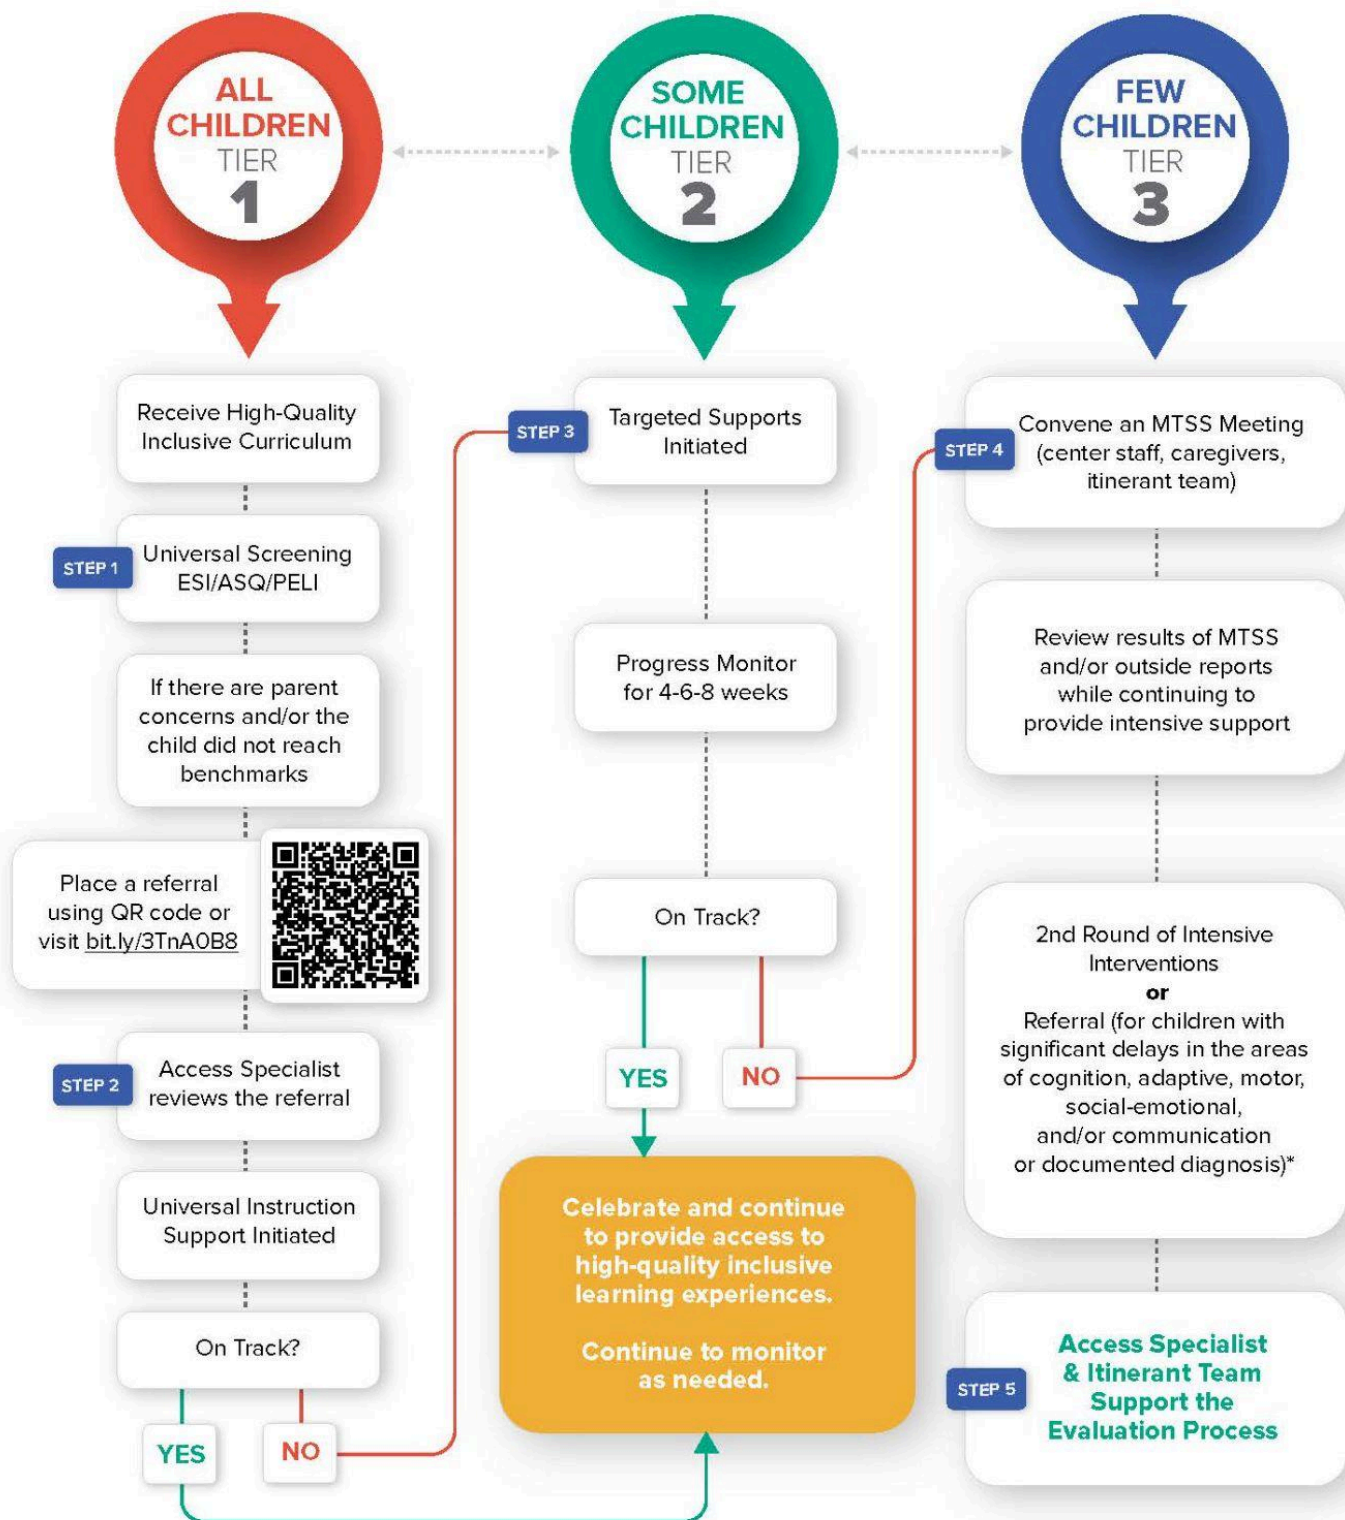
ALL CHILDREN
TIER
1

SOME CHILDREN
TIER
2

FEW CHILDREN
TIER
3

Receive High-Quality Inclusive Curriculum

STEP 1
Universal Screening ESI/ASQ/PELI

If there are parent concerns and/or the child did not reach benchmarks

Place a referral using QR code or visit bit.ly/3TnA0B8

STEP 2
Access Specialist reviews the referral

Universal Instruction Support Initiated

On Track?

YES

NO

STEP 3
Targeted Supports Initiated

Progress Monitor for 4-6-8 weeks

On Track?

YES

NO

Celebrate and continue to provide access to high-quality inclusive learning experiences.

Continue to monitor as needed.

STEP 4
Convene an MTSS Meeting (center staff, caregivers, itinerant team)

Review results of MTSS and/or outside reports while continuing to provide intensive support

2nd Round of Intensive Interventions
or
Referral (for children with significant delays in the areas of cognition, adaptive, motor, social-emotional, and/or communication or documented diagnosis)*

STEP 5
Access Specialist & Itinerant Team Support the Evaluation Process